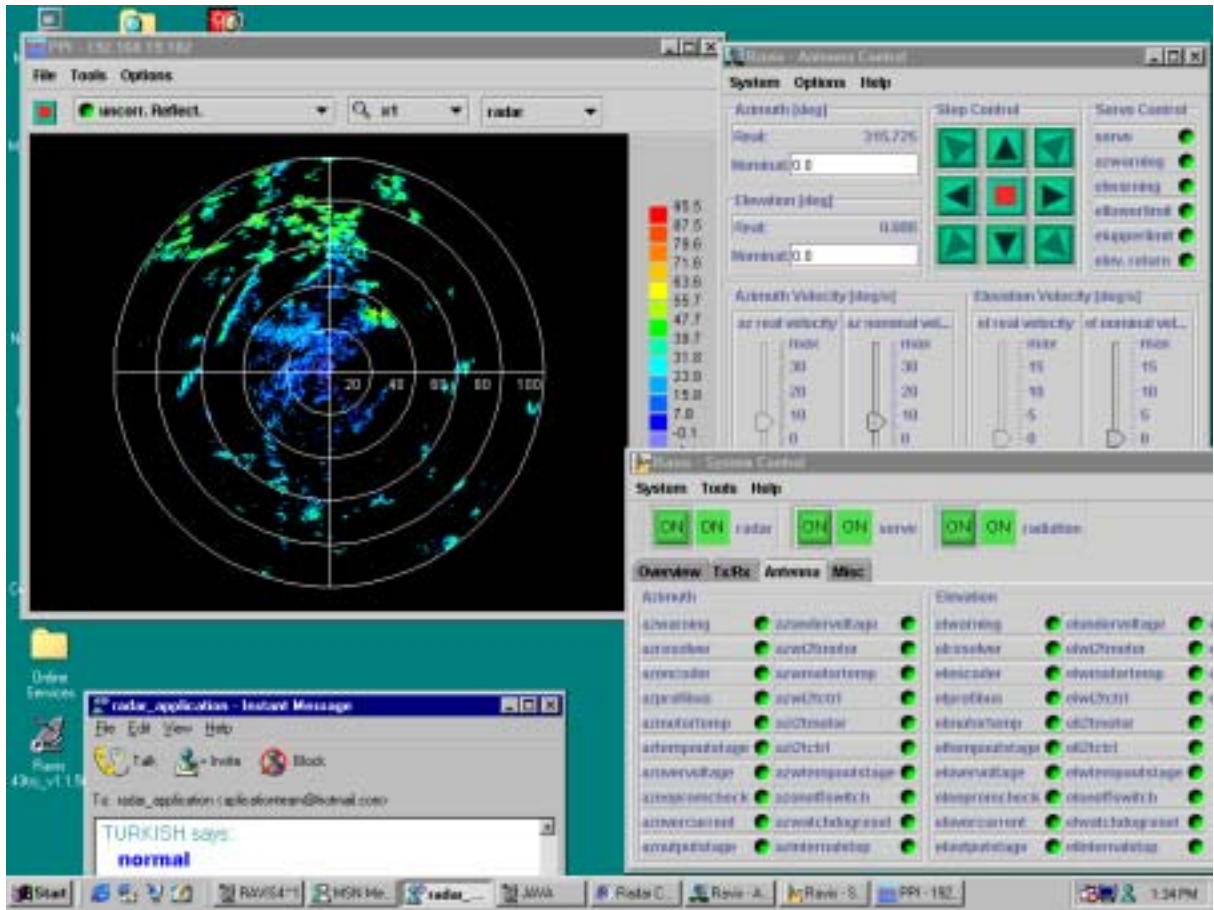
PPI - 192.168.18.182

File Tools Options

uncorr. Reflect. art radar

20 40 60 80 100

95.5
87.5
79.6
71.6
63.6
55.7
47.7
39.7
31.8
23.8
15.8
7.9
-0.1

Rainbow - Antenna Control

System Options Help

Azimuth [deg]
Real: 315.725
Nominal: 0.0

Elevation [deg]
Real: 0.088
Nominal: 0.0

Step Control

Servo Control
servo
azwarning
elwarning
ellowerlimit
elupperlimit
elev. return

Azimuth Velocity [deg/s]
az real velocity
az nominal vel...
max
30
20
10
0

Elevation Velocity [deg/s]
el real velocity
el nominal vel...
max
15
10
5
0

Rainbow - System Control

System Tools Help

ON ON radar ON ON servo ON ON radiation

Overview Tx/Rx Antenna Misc

Azimuth
azwarning
azresolver
azencoder
azprofibus
azmotortemp
azinterpoststage
azovervoltage
azeepromcheck
azovercurrent
azoutputstage
azundervoltage
azwl2motor
azmotortemp
azwl2ctrl
azl2motor
azl2ctrl
azwtempoutstage
azoverflswitch
azwatchdogreset
azinternalstop

Elevation
elwarning
elresolver
elencoder
elprofibus
elmotortemp
eltempoutstage
elovervoltage
eleepromcheck
elovercurrent
eloutputstage
elundervoltage
elwl2motor
elwmotortemp
elwl2ctrl
ell2motor
ell2ctrl
elwtempoutstage
eloverflswitch
elwatchdogreset
elinternalstop

Online Services

Rainbow 43rc_v1.1.5

radar_application - Instant Message

File Edit View Help

Talk Invite Block

To: radar_application <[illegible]@hotmail.com>

TURKISH says:
normal

Start RAVIS4 MSN Me... radar_... JAVA Radar C... Rainbow - A... Rainbow - S... PPI - 192... 1:34 PM